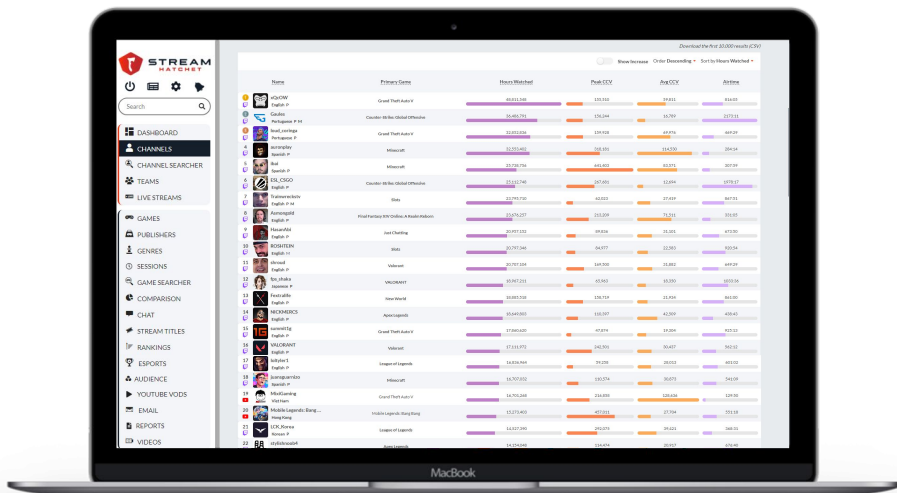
STREAM HATCHET

Search

DASHBOARD
CHANNELS
CHANNEL SEARCHER
TEAMS
LIVE STREAMS
GAMES
PUBLISHERS
GENRES
SESSIONS
GAME SEARCHER
COMPARISON
CHAT
STREAM TITLES
RANKINGS
ESPORTS
AUDIENCE
YOUTUBE VODS
EMAIL
REPORTS
VIDEOS

Download the first 10,000 results (CSV)

Show Increase Order Descending Sort by Hours Watched

| | Name | Primary Game | Hours Watched | Peak CCV | Avg CCV | Airtime |
|---|---|---|---|---|---|---|
| 1 | xQcOW English | Grand Theft Auto V | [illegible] | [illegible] | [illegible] | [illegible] |
| 2 | Gaules Portuguese | Counter-Strike: Global Offensive | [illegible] | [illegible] | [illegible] | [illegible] |
| 3 | loud_coringa Portuguese | Grand Theft Auto V | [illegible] | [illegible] | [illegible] | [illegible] |
| 4 | auronplay Spanish | Minecraft | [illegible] | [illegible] | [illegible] | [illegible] |
| 5 | Ibai Spanish | Minecraft | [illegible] | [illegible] | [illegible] | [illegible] |
| 6 | ESL_CSGO English | Counter-Strike: Global Offensive | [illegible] | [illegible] | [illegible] | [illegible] |
| 7 | Trainwreckstv English | Slots | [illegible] | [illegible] | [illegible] | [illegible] |
| 8 | Asmongold English | Final Fantasy XIV Online: A Realm Reborn | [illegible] | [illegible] | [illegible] | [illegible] |
| 9 | HasanAbi English | Just Chatting | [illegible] | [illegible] | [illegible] | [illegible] |
| 10 | ROSHTEIN English | Slots | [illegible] | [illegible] | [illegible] | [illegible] |
| 11 | shroud English | Valorant | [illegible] | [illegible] | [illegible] | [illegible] |
| 12 | fps_shaka Japanese | VALORANT | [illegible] | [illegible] | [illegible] | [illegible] |
| 13 | Pestily English | New World | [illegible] | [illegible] | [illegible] | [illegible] |
| 14 | NICKMERCS English | Apex Legends | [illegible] | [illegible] | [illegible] | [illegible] |
| 15 | summit1g English | Grand Theft Auto V | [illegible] | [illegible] | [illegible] | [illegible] |
| 16 | VALORANT English | Valorant | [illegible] | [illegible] | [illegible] | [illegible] |
| 17 | loltyler1 English | League of Legends | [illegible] | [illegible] | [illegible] | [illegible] |
| 18 | juansguarnizo Spanish | Minecraft | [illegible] | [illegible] | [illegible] | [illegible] |
| 19 | MixiGaming Vietnam | Grand Theft Auto V | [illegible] | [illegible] | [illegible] | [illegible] |
| 20 | Mobile Legends: Bang... Hong Kong | Mobile Legends: Bang Bang | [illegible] | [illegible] | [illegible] | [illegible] |
| 21 | LCK_Korea Korean | League of Legends | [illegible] | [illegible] | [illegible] | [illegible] |
| 22 | stylishnoob4 | Apex Legends | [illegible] | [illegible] | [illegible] | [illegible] |

MacBook